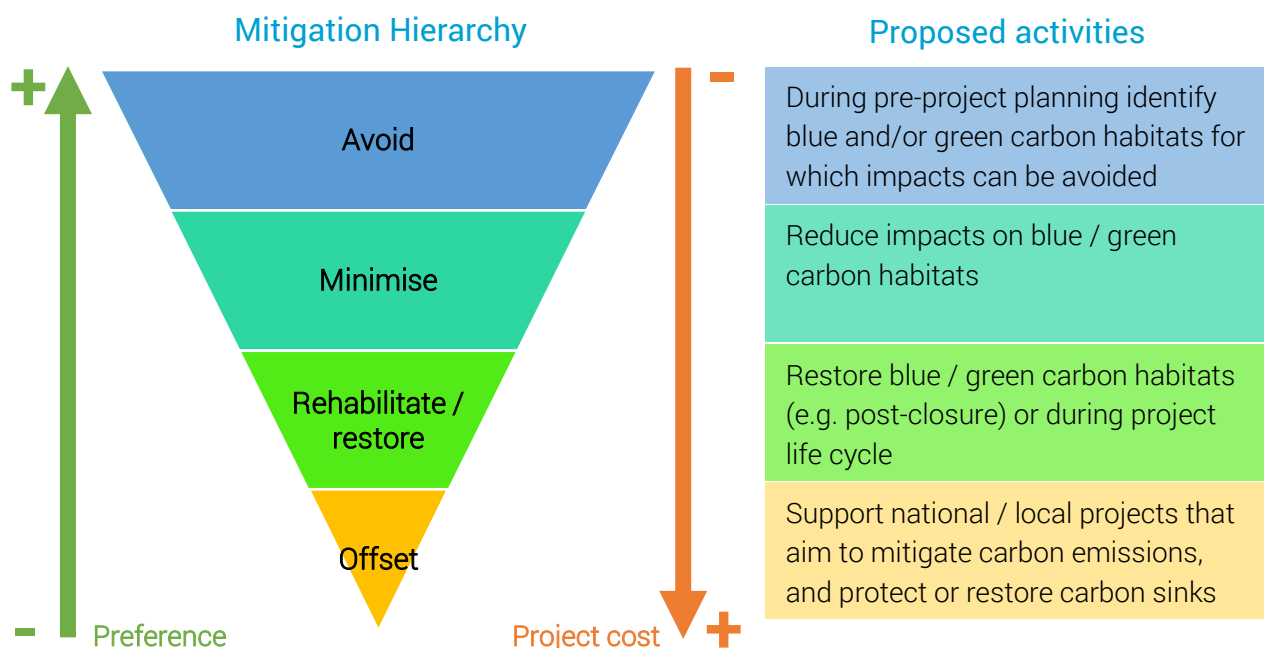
Mitigation Hierarchy

+

Avoid

Minimise

Rehabilitate / restore

Offset

-

Preference

-

Project cost

+

Proposed activities

During pre-project planning identify blue and/or green carbon habitats for which impacts can be avoided

Reduce impacts on blue / green carbon habitats

Restore blue / green carbon habitats (e.g. post-closure) or during project life cycle

Support national / local projects that aim to mitigate carbon emissions, and protect or restore carbon sinks